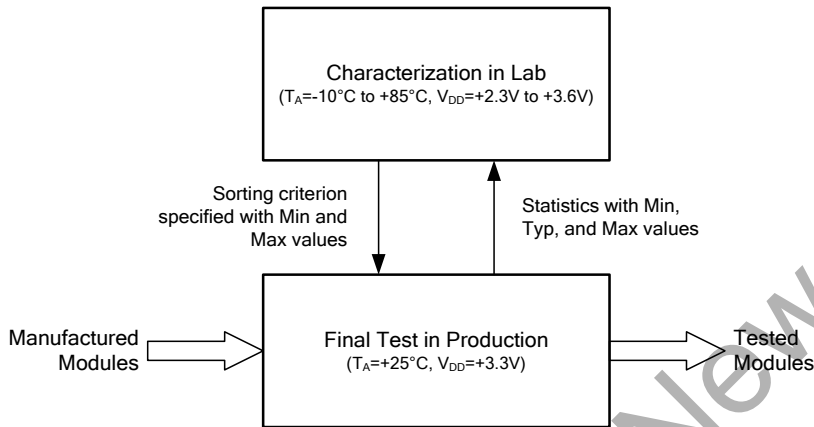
Characterization in Lab
($T_A$=-10°C to +85°C, $V_{DD}$=+2.3V to +3.6V)

Sorting criterion specified with Min and Max values

Statistics with Min, Typ, and Max values

Manufactured Modules

Final Test in Production
($T_A$=+25°C, $V_{DD}$=+3.3V)

Tested Modules

New